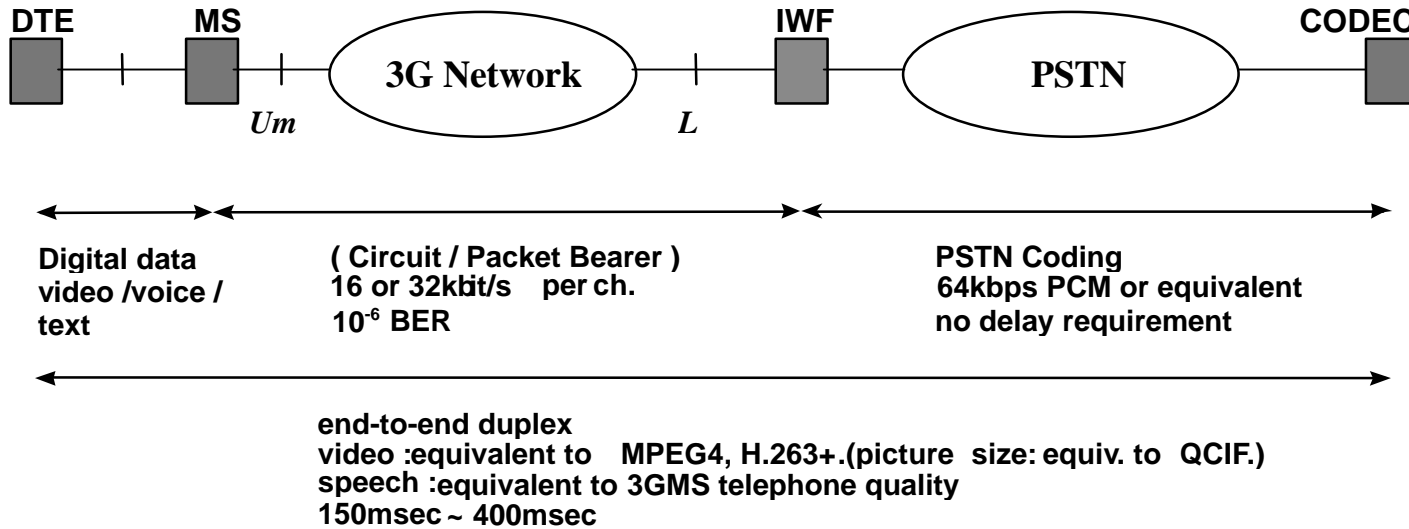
DTE
MS
3G Network
IWF
PSTN
CODEC
Um
L

Digital data video /voice / text

( Circuit / Packet Bearer )
16 or 32kbit/s per ch.
$10^{-6}$ BER

PSTN Coding
64kbps PCM or equivalent
no delay requirement

end-to-end duplex
video :equivalent to MPEG4, H.263+.(picture size: equiv. to QCIF.)
speech :equivalent to 3GMS telephone quality
150msec ~ 400msec